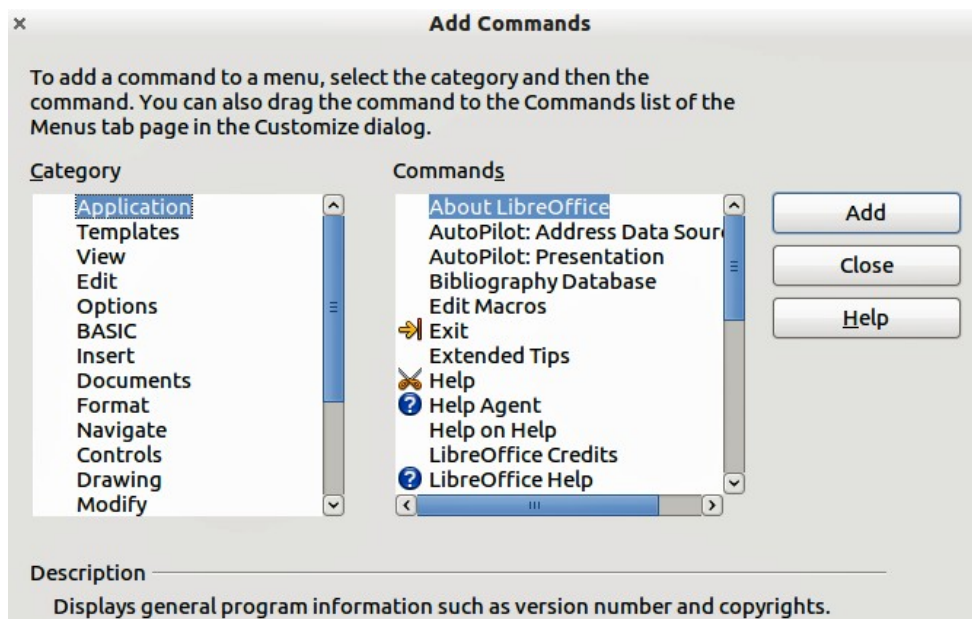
×

Add Commands

To add a command to a menu, select the category and then the command. You can also drag the command to the Commands list of the Menus tab page in the Customize dialog.

Category

Application
Templates
View
Edit
Options
BASIC
Insert
Documents
Format
Navigate
Controls
Drawing
Modify

Commands

About LibreOffice
AutoPilot: Address Data Sour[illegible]
AutoPilot: Presentation
Bibliography Database
Edit Macros
Exit
Extended Tips
Help
Help Agent
Help on Help
LibreOffice Credits
LibreOffice Help

Add

Close

Help

Description

Displays general program information such as version number and copyrights.